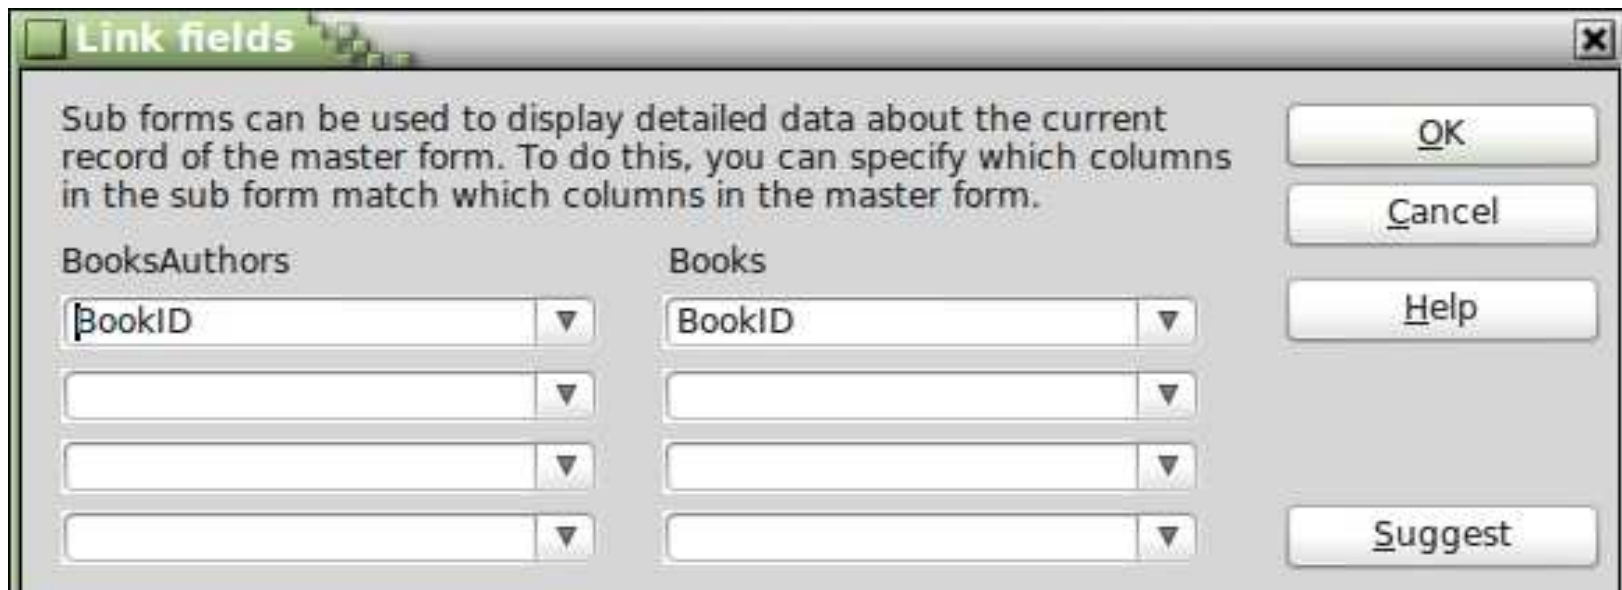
Link fields

Sub forms can be used to display detailed data about the current record of the master form. To do this, you can specify which columns in the sub form match which columns in the master form.

BooksAuthors

BookID

Books

BookID

OK

Cancel

Help

Suggest